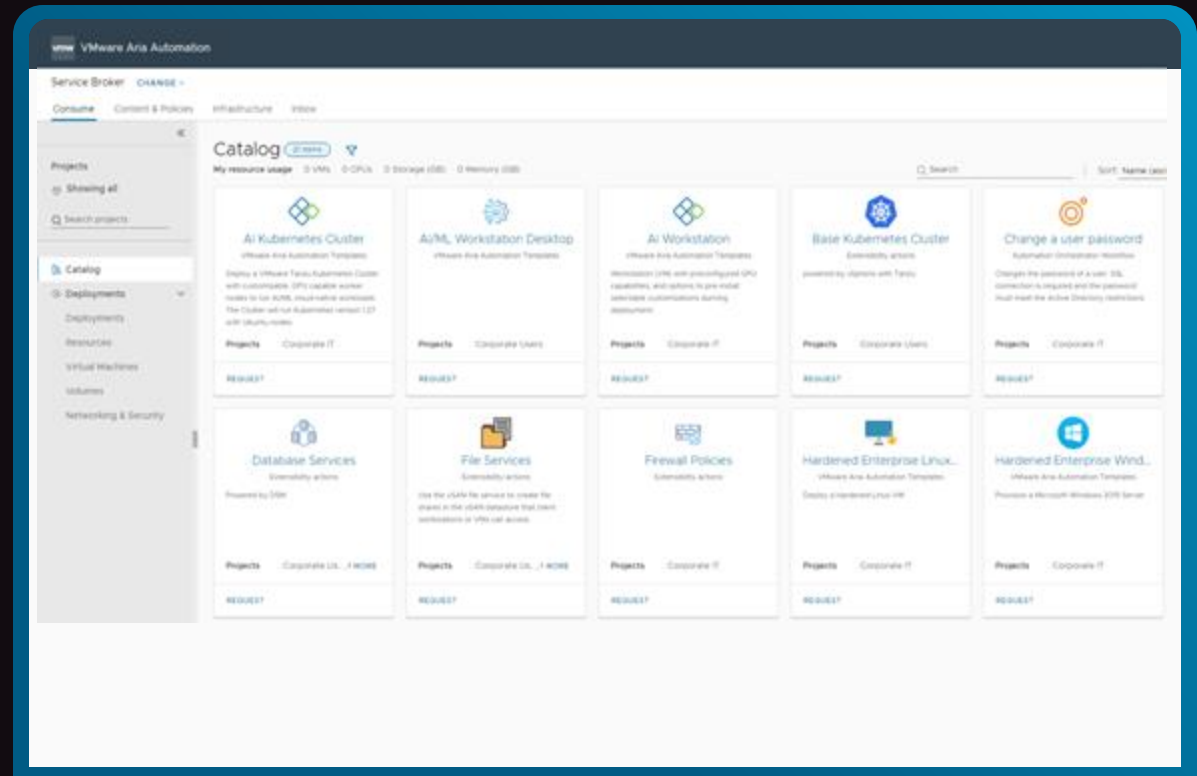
vmw VMware Aria Automation

Service Broker CHANGE

Consume Content & Policies Infrastructure Inbox

Projects

Showing all

Search projects

Catalog

Deployments

Deployments

Resources

Virtual Machines

Volumes

Networking & Security

Catalog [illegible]

My resource usage 0 VMs 0 CPUs 0 Storage (GB) 0 Memory (GB)

Search

Sort: Name (asc

AI Kubernetes Cluster

VMware Aria Automation Templates

Deploy a VMware Tanzu Kubernetes Cluster with customizable GPU capable worker nodes to run AI/ML cloud native workloads. The Cluster will run Kubernetes version 1.27 with Ubuntu nodes.

Projects Corporate IT

REQUEST

AI/ML Workstation Desktop

VMware Aria Automation Templates

Projects Corporate Users

REQUEST

AI Workstation

VMware Aria Automation Templates

Workstation (VM) with preconfigured GPU capabilities, and options to pre-install selectable customizations during deployment.

Projects Corporate IT

REQUEST

Base Kubernetes Cluster

Extensibility actions

powered by vSphere with Tanzu

Projects Corporate Users

REQUEST

Change a user password

Automation Orchestrator Workflow

Changes the password of a user. SSL connection is required and the password must meet the Active Directory restrictions.

Projects Corporate IT

REQUEST

Database Services

Extensibility actions

Powered by DSM

Projects Corporate Us... 1 MORE

REQUEST

File Services

Extensibility actions

Use the vSAN file service to create file shares in the vSAN datastore that client workstations or VMs can access.

Projects Corporate Us... 1 MORE

REQUEST

Firewall Policies

Extensibility actions

Projects Corporate IT

REQUEST

Hardened Enterprise Linux...

VMware Aria Automation Templates

Deploy a hardened Linux VM

Projects Corporate IT

REQUEST

Hardened Enterprise Wind...

VMware Aria Automation Templates

Provision a Microsoft Windows 2019 Server

Projects Corporate IT

REQUEST